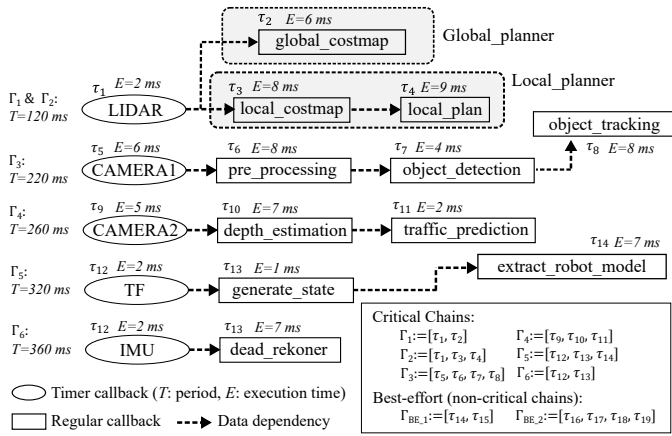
$\tau_2$ $E=6\ ms$
global_costmap
Global_planner

$\Gamma_1$ & $\Gamma_2$:
$T=120\ ms$
$\tau_1$ $E=2\ ms$
LIDAR
$\tau_3$ $E=8\ ms$
local_costmap
$\tau_4$ $E=9\ ms$
local_plan
Local_planner

object_tracking
$\tau_8$ $E=8\ ms$

$\Gamma_3$:
$T=220\ ms$
$\tau_5$ $E=6\ ms$
CAMERA1
$\tau_6$ $E=8\ ms$
pre_processing
$\tau_7$ $E=4\ ms$
object_detection

$\Gamma_4$:
$T=260\ ms$
$\tau_9$ $E=5\ ms$
CAMERA2
$\tau_{10}$ $E=7\ ms$
depth_estimation
$\tau_{11}$ $E=2\ ms$
traffic_prediction

$\tau_{14}$ $E=7\ ms$
$\Gamma_5$:
$T=320\ ms$
$\tau_{12}$ $E=2\ ms$
TF
$\tau_{13}$ $E=1\ ms$
generate_state
extract_robot_model

$\Gamma_6$:
$T=360\ ms$
$\tau_{12}$ $E=2\ ms$
IMU
$\tau_{13}$ $E=7\ ms$
dead_rekoner

Critical Chains:
$\Gamma_1:=[\tau_1, \tau_2]$
$\Gamma_2:=[\tau_1, \tau_3, \tau_4]$
$\Gamma_3:=[\tau_5, \tau_6, \tau_7, \tau_8]$
$\Gamma_4:=[\tau_9, \tau_{10}, \tau_{11}]$
$\Gamma_5:=[\tau_{12}, \tau_{13}, \tau_{14}]$
$\Gamma_6:=[\tau_{12}, \tau_{13}]$
Best-effort (non-critical chains):
$\Gamma_{BE\_1}:=[\tau_{14}, \tau_{15}]$
$\Gamma_{BE\_2}:=[\tau_{16}, \tau_{17}, \tau_{18}, \tau_{19}]$

Timer callback ($T$: period, $E$: execution time)
Regular callback
Data dependency